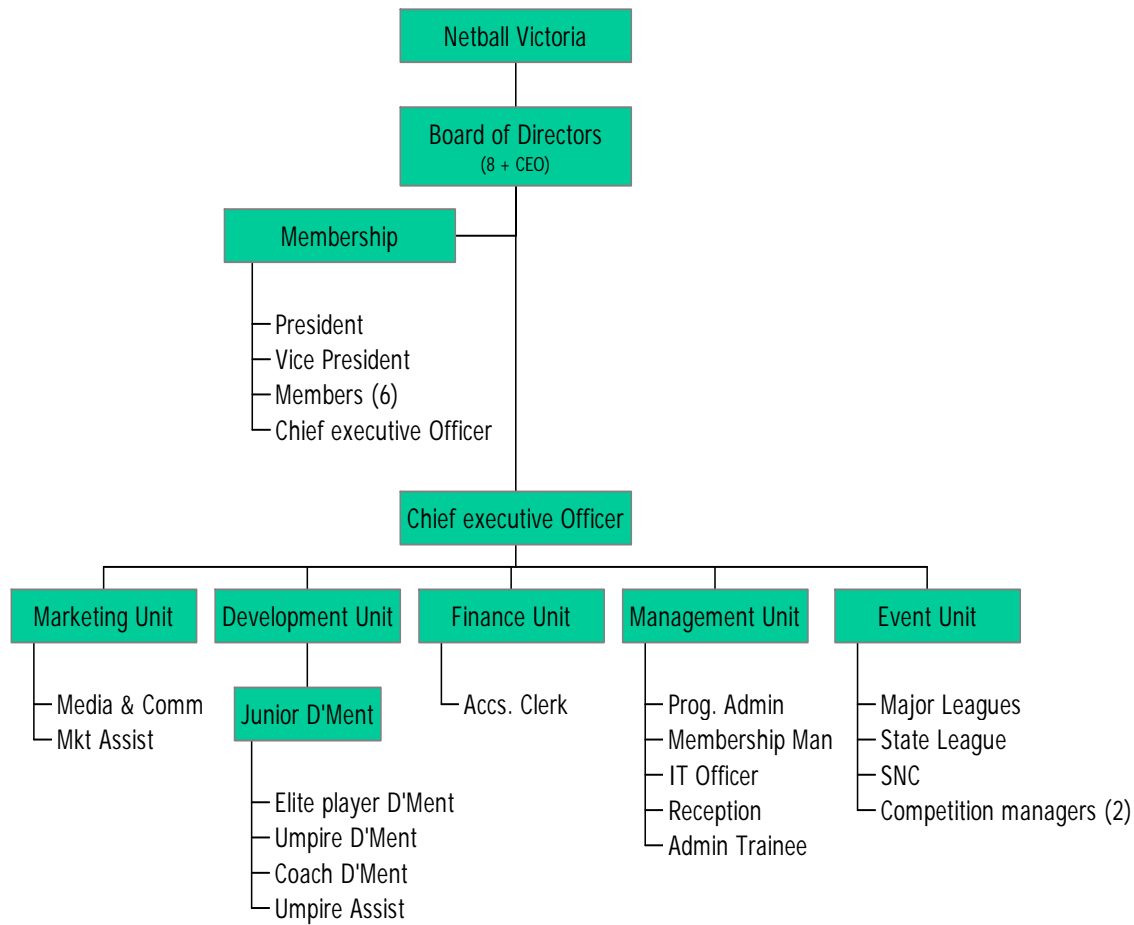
Netball Victoria

Board of Directors
(8 + CEO)

Membership

President
Vice President
Members (6)
Chief executive Officer

Chief executive Officer

Marketing Unit

Media & Comm
Mkt Assist

Development Unit

Junior D'Ment

Elite player D'Ment
Umpire D'Ment
Coach D'Ment
Umpire Assist

Finance Unit

Accs. Clerk

Management Unit

Prog. Admin
Membership Man
IT Officer
Reception
Admin Trainee

Event Unit

Major Leagues
State League
SNC
Competition managers (2)